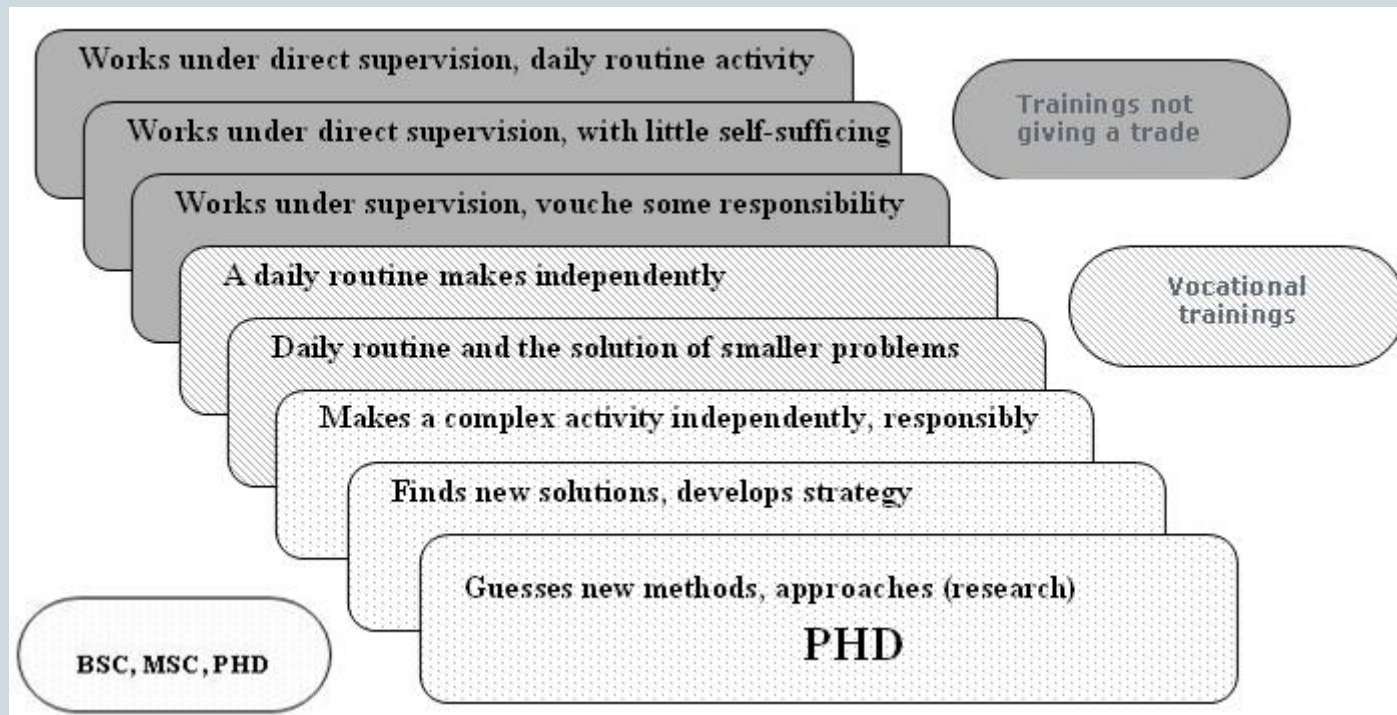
Works under direct supervision, daily routine activity

Works under direct supervision, with little self-sufficing

Works under supervision, vouche some responsibility

A daily routine makes independently

Daily routine and the solution of smaller problems

Makes a complex activity independently, responsibly

Finds new solutions, develops strategy

Guesses new methods, approaches (research)

PHD

Trainings not giving a trade

Vocational trainings

BSC, MSC, PHD